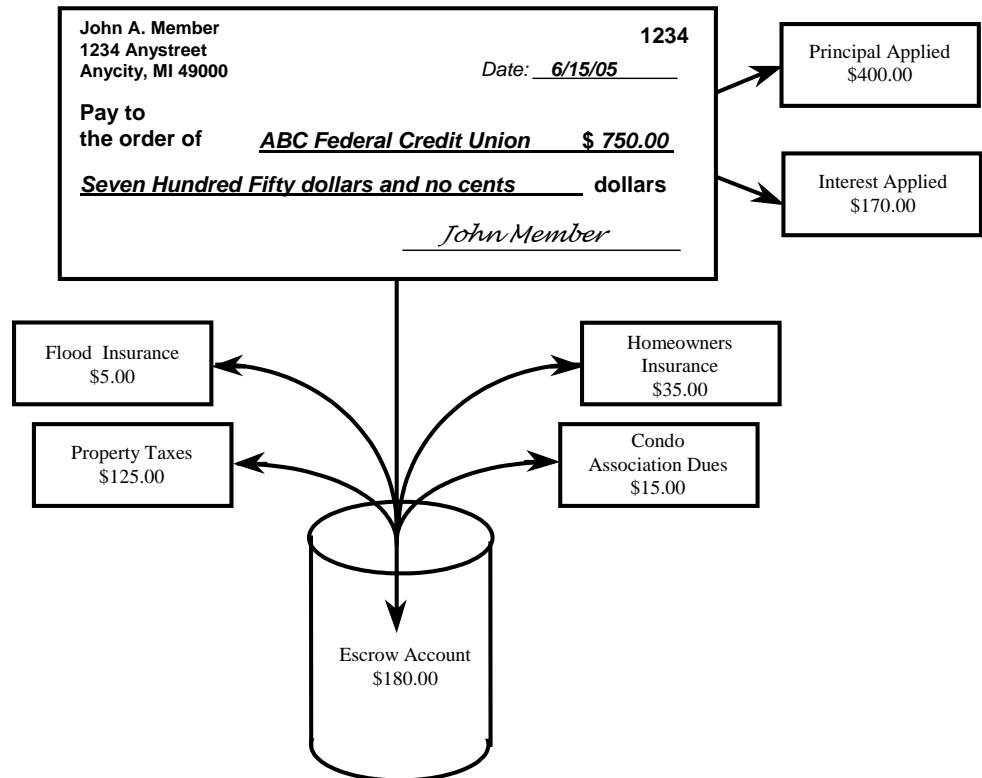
John A. Member
1234 Anystreet
Anycity, MI 49000

1234

Date: 6/15/05

Pay to
the order of ABC Federal Credit Union $ 750.00

Seven Hundred Fifty dollars and no cents dollars

John Member

Principal Applied
$400.00

Interest Applied
$170.00

Flood Insurance
$5.00

Homeowners
Insurance
$35.00

Property Taxes
$125.00

Condo
Association Dues
$15.00

Escrow Account
$180.00